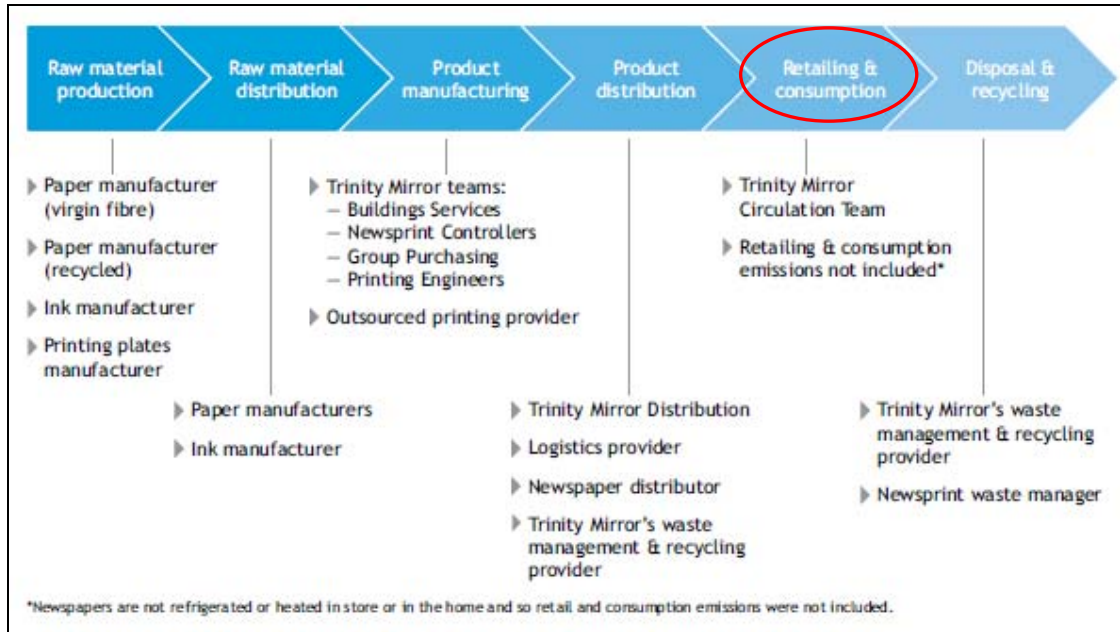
Raw material production

Raw material distribution

Product manufacturing

Product distribution

Retailing & consumption

Disposal & recycling

Paper manufacturer (virgin fibre)

Paper manufacturer (recycled)

Ink manufacturer

Printing plates manufacturer

Paper manufacturers

Ink manufacturer

Trinity Mirror teams:
— Buildings Services
— Newsprint Controllers
— Group Purchasing
— Printing Engineers

Outsourced printing provider

Trinity Mirror Distribution

Logistics provider

Newspaper distributor

Trinity Mirror's waste management & recycling provider

Trinity Mirror Circulation Team

Retailing & consumption emissions not included*

Trinity Mirror's waste management & recycling provider

Newsprint waste manager

*Newspapers are not refrigerated or heated in store or in the home and so retail and consumption emissions were not included.